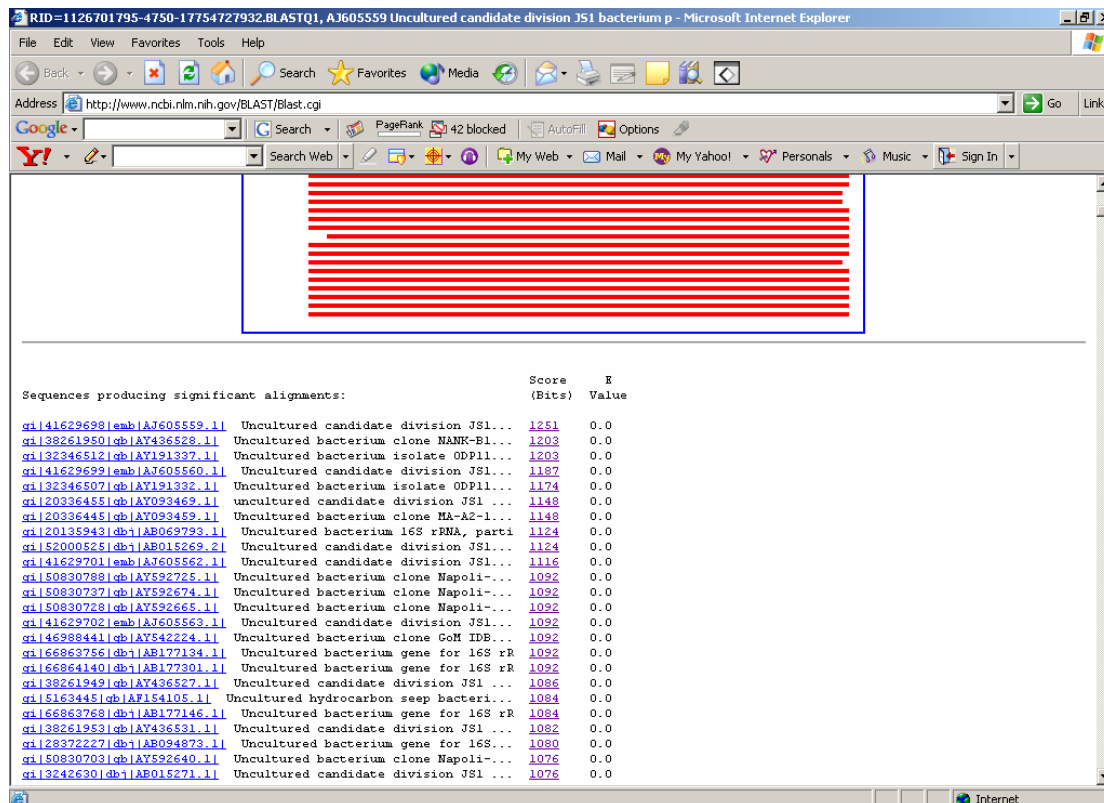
RID=1126701795-4750-17754727932.BLASTQ1, AJ605559 Uncultured candidate division JS1 bacterium p - Microsoft Internet Explorer

File Edit View Favorites Tools Help

Back Search Favorites Media

Address http://www.ncbi.nlm.nih.gov/BLAST/Blast.cgi Go Link

Google Search PageRank 42 blocked AutoFill Options

Y! Search Web My Web Mail My Yahoo! Personals Music Sign In

| Sequences producing significant alignments: | Score (Bits) | E Value |
|---|---|---|
| gi\|41629698\|emb\|AJ605559.1\| Uncultured candidate division JS1... | 1251 | 0.0 |
| gi\|38261950\|gb\|AY436528.1\| Uncultured bacterium clone NANK-B1... | 1203 | 0.0 |
| gi\|32346512\|gb\|AY191337.1\| Uncultured bacterium isolate ODP11... | 1203 | 0.0 |
| gi\|41629699\|emb\|AJ605560.1\| Uncultured candidate division JS1... | 1187 | 0.0 |
| gi\|32346507\|gb\|AY191332.1\| Uncultured bacterium isolate ODP11... | 1174 | 0.0 |
| gi\|20336455\|gb\|AY093469.1\| uncultured candidate division JS1 ... | 1148 | 0.0 |
| gi\|20336445\|gb\|AY093459.1\| Uncultured bacterium clone MA-A2-1... | 1148 | 0.0 |
| gi\|20135943\|dbj\|AB069793.1\| Uncultured bacterium 16S rRNA, parti | 1124 | 0.0 |
| gi\|52000525\|dbj\|AB015269.2\| Uncultured candidate division JS1... | 1124 | 0.0 |
| gi\|41629701\|emb\|AJ605562.1\| Uncultured candidate division JS1... | 1116 | 0.0 |
| gi\|50830788\|gb\|AY592725.1\| Uncultured bacterium clone Napoli-... | 1092 | 0.0 |
| gi\|50830737\|gb\|AY592674.1\| Uncultured bacterium clone Napoli-... | 1092 | 0.0 |
| gi\|50830728\|gb\|AY592665.1\| Uncultured bacterium clone Napoli-... | 1092 | 0.0 |
| gi\|41629702\|emb\|AJ605563.1\| Uncultured candidate division JS1... | 1092 | 0.0 |
| gi\|46988441\|gb\|AY542224.1\| Uncultured bacterium clone GoM IDB... | 1092 | 0.0 |
| gi\|66863756\|dbj\|AB177134.1\| Uncultured bacterium gene for 16S rR | 1092 | 0.0 |
| gi\|66864140\|dbj\|AB177301.1\| Uncultured bacterium gene for 16S rR | 1092 | 0.0 |
| gi\|38261949\|gb\|AY436527.1\| Uncultured candidate division JS1 ... | 1086 | 0.0 |
| gi\|5163445\|gb\|AF154105.1\| Uncultured hydrocarbon seep bacteri... | 1084 | 0.0 |
| gi\|66863768\|dbj\|AB177146.1\| Uncultured bacterium gene for 16S rR | 1084 | 0.0 |
| gi\|38261953\|gb\|AY436531.1\| Uncultured candidate division JS1 ... | 1082 | 0.0 |
| gi\|28372227\|dbj\|AB094873.1\| Uncultured bacterium gene for 16S... | 1080 | 0.0 |
| gi\|50830703\|gb\|AY592640.1\| Uncultured bacterium clone Napoli-... | 1076 | 0.0 |
| gi\|3242630\|dbj\|AB015271.1\| Uncultured candidate division JS1 ... | 1076 | 0.0 |

Internet